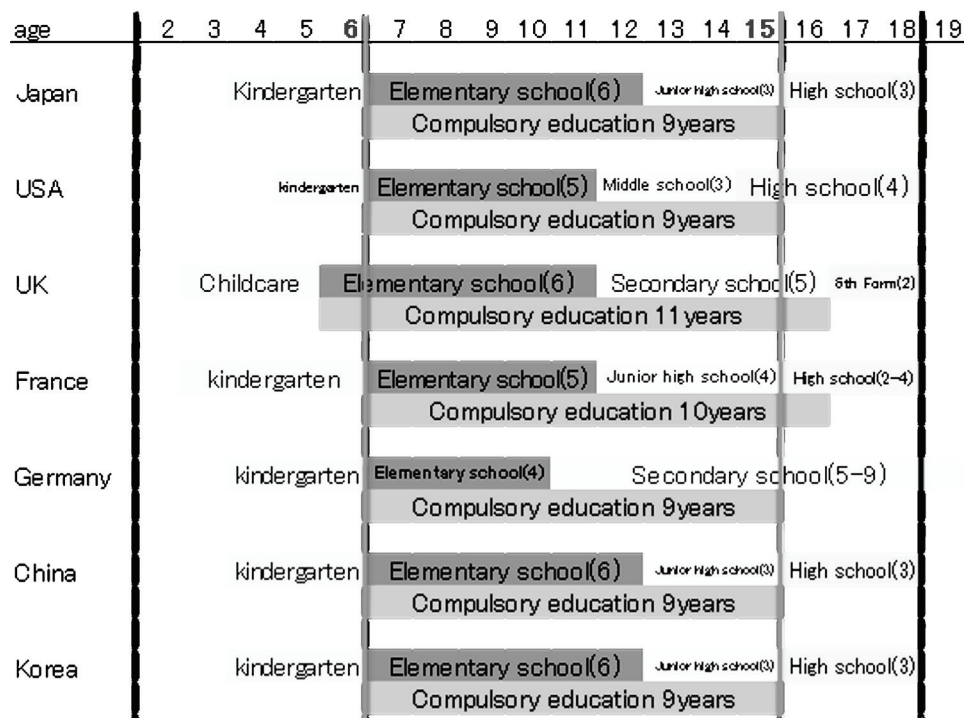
| age | 2 3 4 5 6 | 7 8 9 10 11 12 13 14 15 | 16 17 18 | 19 |
|---|---|---|---|---|
| Japan | Kindergarten | Elementary school(6) Junior high school(3) / Compulsory education 9years | High school(3) | |
| USA | kindergarten | Elementary school(5) Middle school(3) / Compulsory education 9years | High school(4) | |
| UK | Childcare | Elementary school(6) Secondary school(5) / Compulsory education 11years | 6th Form(2) | |
| France | kindergarten | Elementary school(5) Junior high school(4) / Compulsory education 10years | High school(2-4) | |
| Germany | kindergarten | Elementary school(4) Secondary school(5-9) / Compulsory education 9years | | |
| China | kindergarten | Elementary school(6) Junior high school(3) / Compulsory education 9years | High school(3) | |
| Korea | kindergarten | Elementary school(6) Junior high school(3) / Compulsory education 9years | High school(3) | |